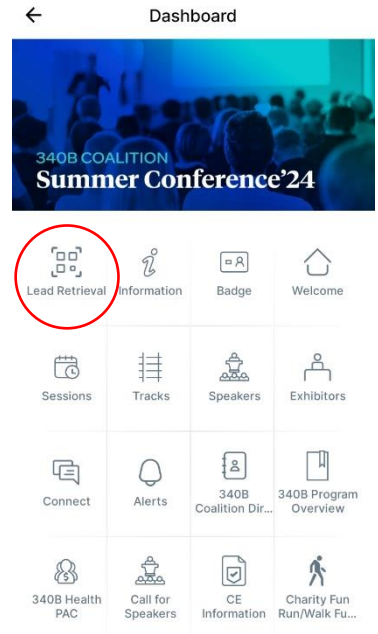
Dashboard

340B COALITION
Summer Conference'24

Lead Retrieval
Information
Badge
Welcome

Sessions
Tracks
Speakers
Exhibitors

Connect
Alerts
340B Coalition Dir...
340B Program Overview

340B Health PAC
Call for Speakers
CE Information
Charity Fun Run/Walk Fu...